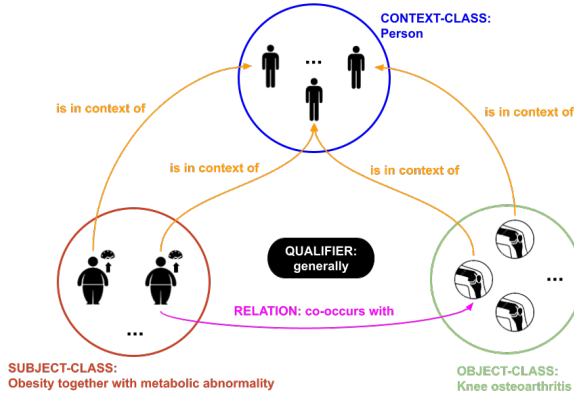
CONTEXT-CLASS:
Person

...

is in context of

is in context of

is in context of

is in context of

QUALIFIER:
generally

RELATION: co-occurs with

...

...

SUBJECT-CLASS:
Obesity together with metabolic abnormality

OBJECT-CLASS:
Knee osteoarthritis